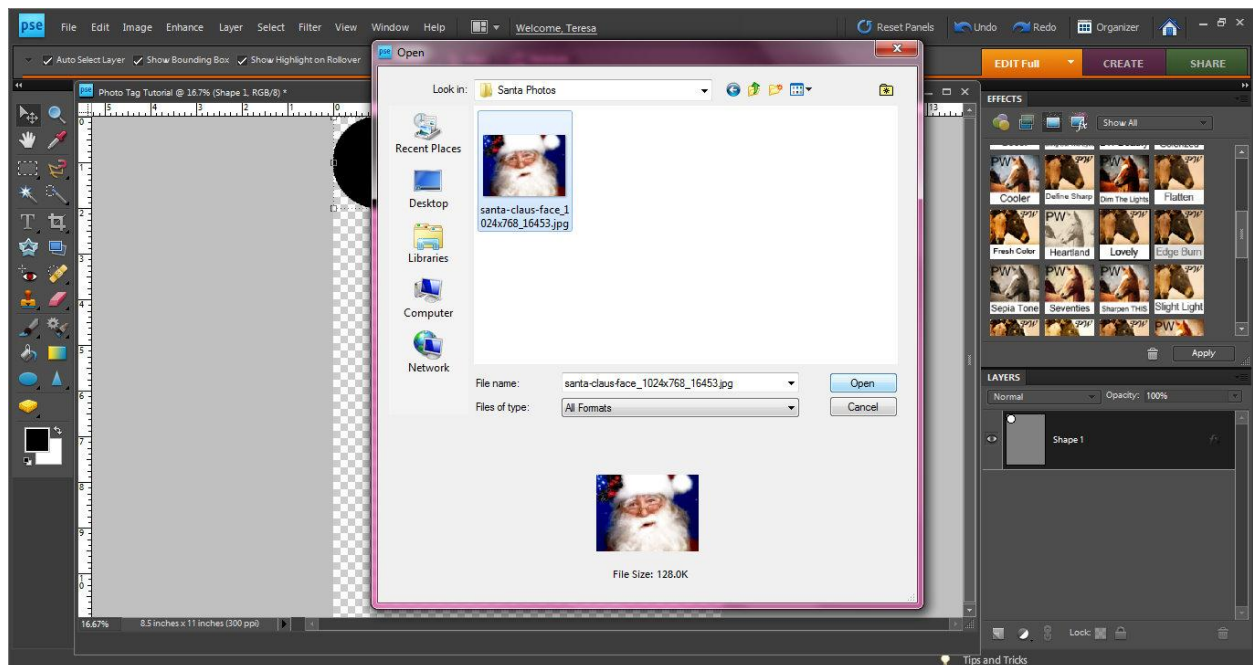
pse File Edit Image Enhance Layer Select Filter View Window Help

Welcome, Teresa

Reset Panels Undo Redo Organizer

Auto Select Layer Show Bounding Box Show Highlight on Rollover

EDIT Full CREATE SHARE

Photo Tag Tutorial @ 16.7% (Shape 1, RGB/8) *

Open

Look in: Santa Photos

Recent Places
Desktop
Libraries
Computer
Network

santa-claus-face_1024x768_16453.jpg

File name: santa-claus-face_1024x768_16453.jpg
Files of type: All Formats

Open
Cancel

File Size: 128.0K

EFFECTS
Show All

Cooler Define Sharp Dim The Lights Flatten
Fresh Color Heartland Lovely Edge Burn
Sepia Tone Seventies Sharpen THIS Slight Light

Apply

LAYERS
Normal Opacity: 100%
Shape 1

Lock:

16.67% 8.5 inches x 11 inches (300 ppi)

Tips and Tricks